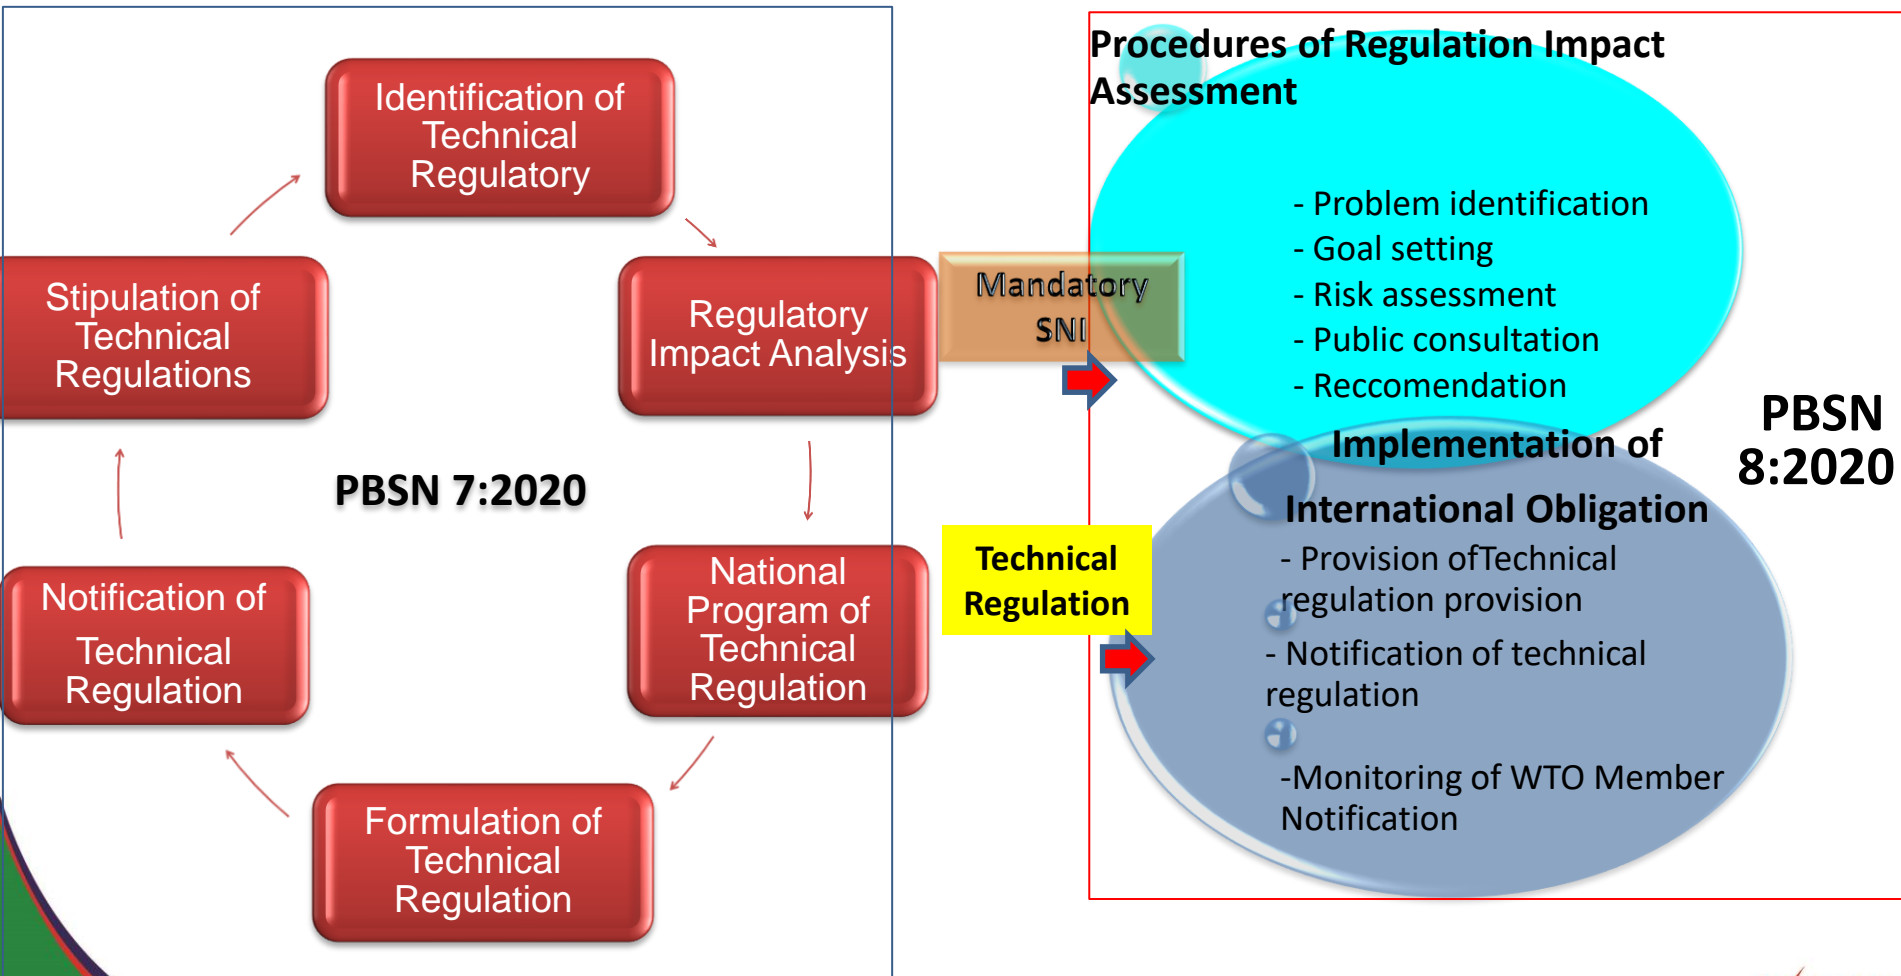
Identification of Technical Regulatory

Regulatory Impact Analysis

National Program of Technical Regulation

Formulation of Technical Regulation

Notification of Technical Regulation

Stipulation of Technical Regulations

PBSN 7:2020

Mandatory SNI

Technical Regulation

Procedures of Regulation Impact Assessment

- Problem identification
- Goal setting
- Risk assessment
- Public consultation
- Reccomendation

Implementation of International Obligation

- Provision ofTechnical regulation provision

- Notification of technical regulation

-Monitoring of WTO Member Notification

PBSN 8:2020